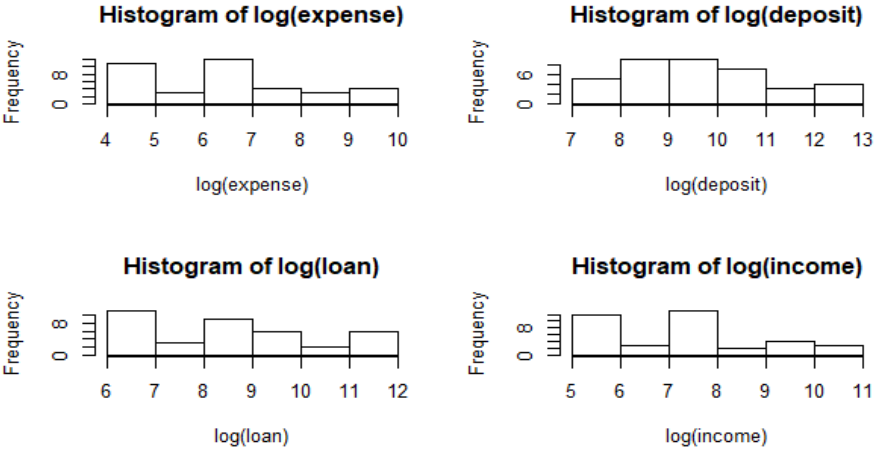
Histogram of log(expense)

Frequency

0 8

4 5 6 7 8 9 10

log(expense)

Histogram of log(deposit)

Frequency

0 6

7 8 9 10 11 12 13

log(deposit)

Histogram of log(loan)

Frequency

0 8

6 7 8 9 10 11 12

log(loan)

Histogram of log(income)

Frequency

0 8

5 6 7 8 9 10 11

log(income)